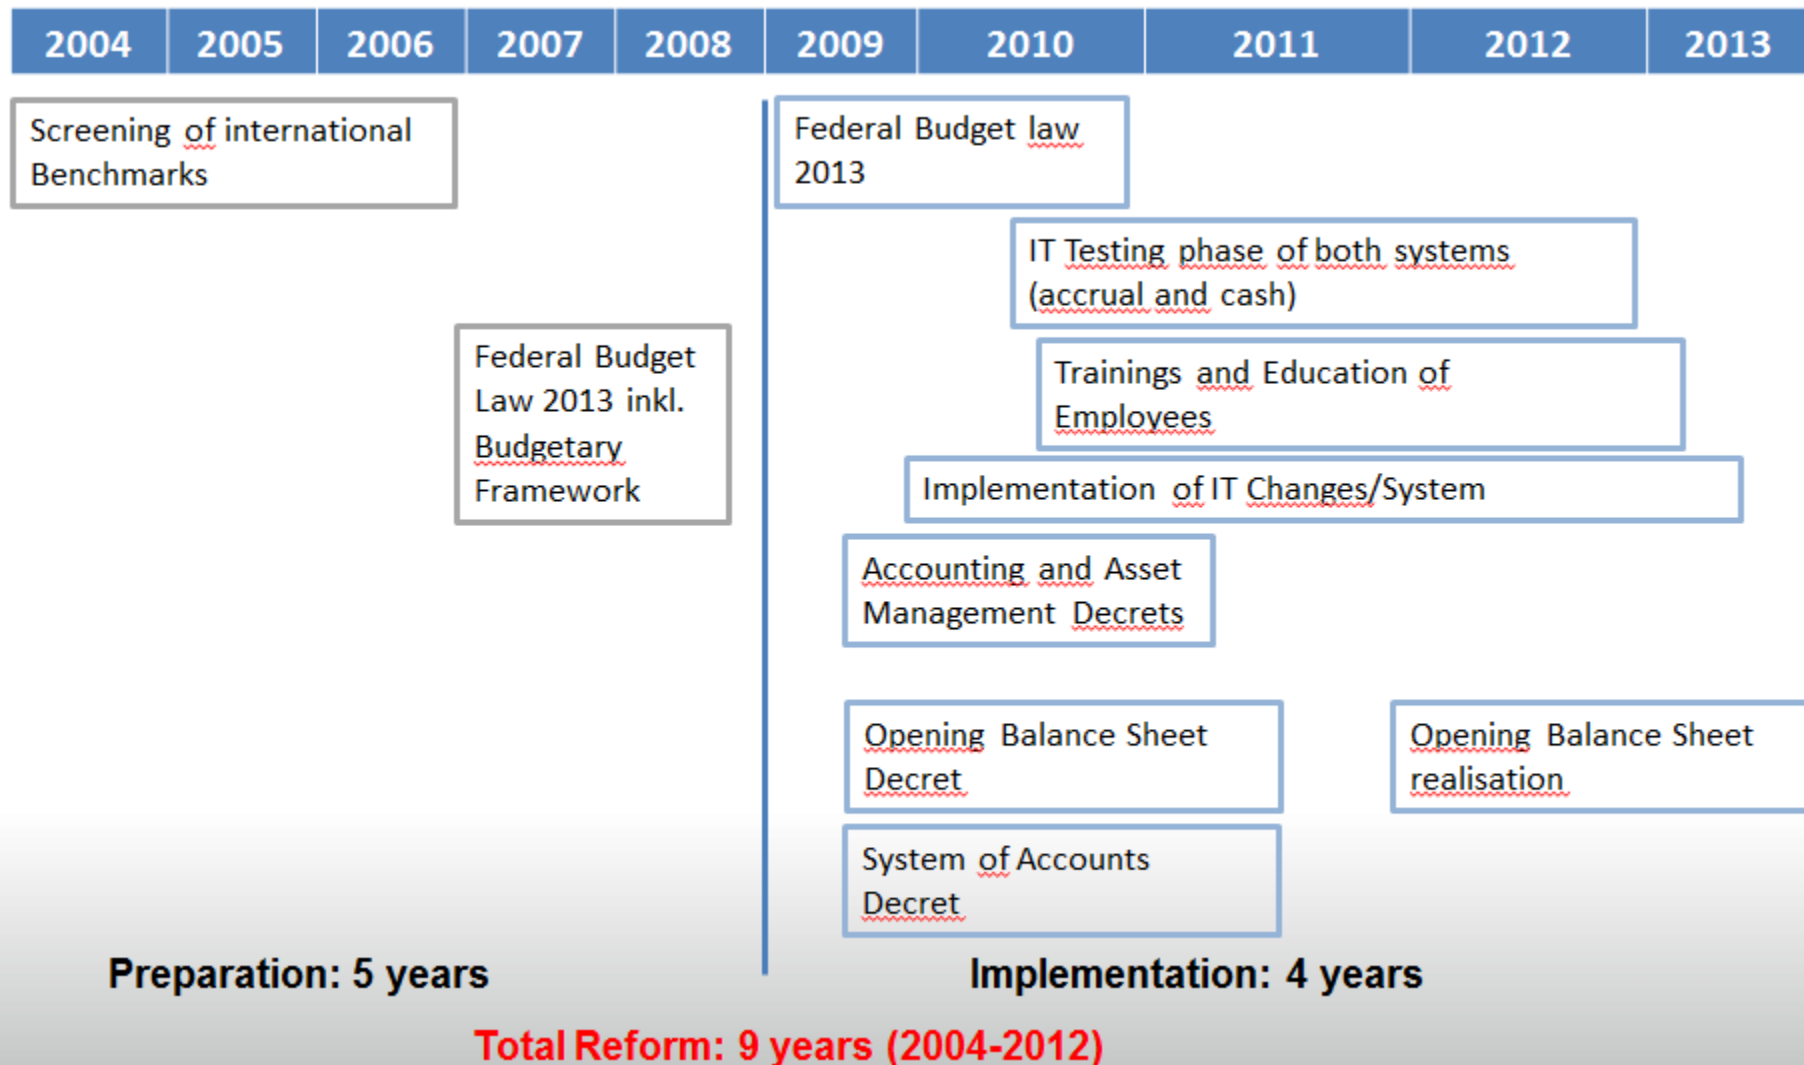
| 2004 | 2005 | 2006 | 2007 | 2008 | 2009 | 2010 | 2011 | 2012 | 2013 |
|---|---|---|---|---|---|---|---|---|---|

Screening of international Benchmarks

Federal Budget Law 2013 inkl. Budgetary Framework

Federal Budget law 2013

IT Testing phase of both systems (accrual and cash)

Trainings and Education of Employees

Implementation of IT Changes/System

Accounting and Asset Management Decrets

Opening Balance Sheet Decret

Opening Balance Sheet realisation

System of Accounts Decret

Preparation: 5 years

Implementation: 4 years

Total Reform: 9 years (2004-2012)